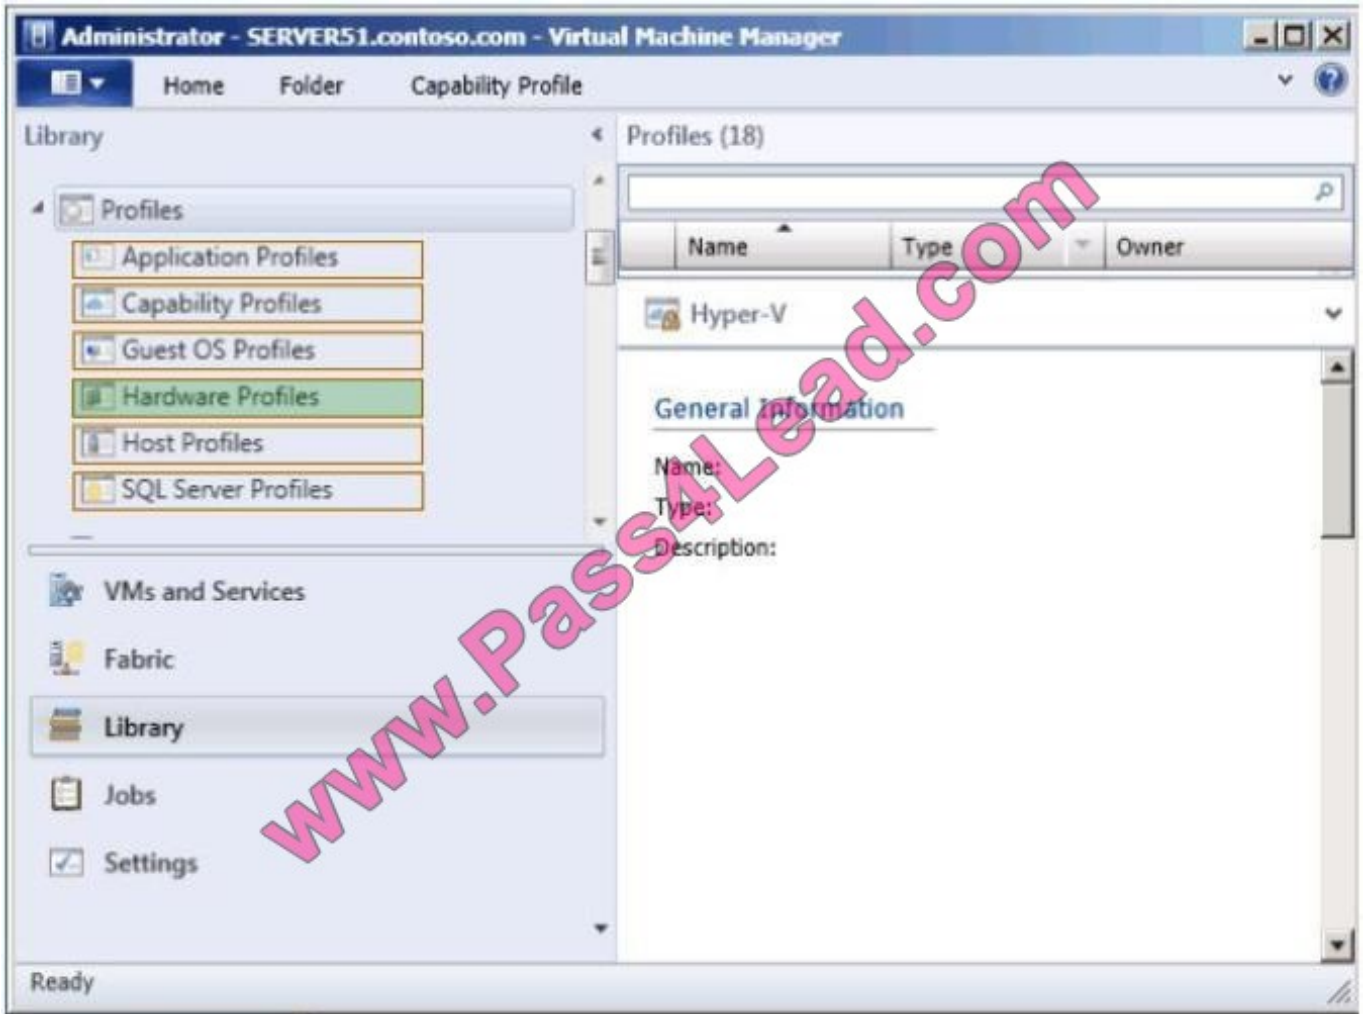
Administrator - SERVER51.contoso.com - Virtual Machine Manager

Home Folder Capability Profile

Library

Profiles

Application Profiles
Capability Profiles
Guest OS Profiles
Hardware Profiles
Host Profiles
SQL Server Profiles

VMs and Services
Fabric
Library
Jobs
Settings

Profiles (18)

| Name | Type | Owner |
|---|---|---|

Hyper-V

General Information

Name:
Type:
Description:

www.Pass4Lead.com

Ready